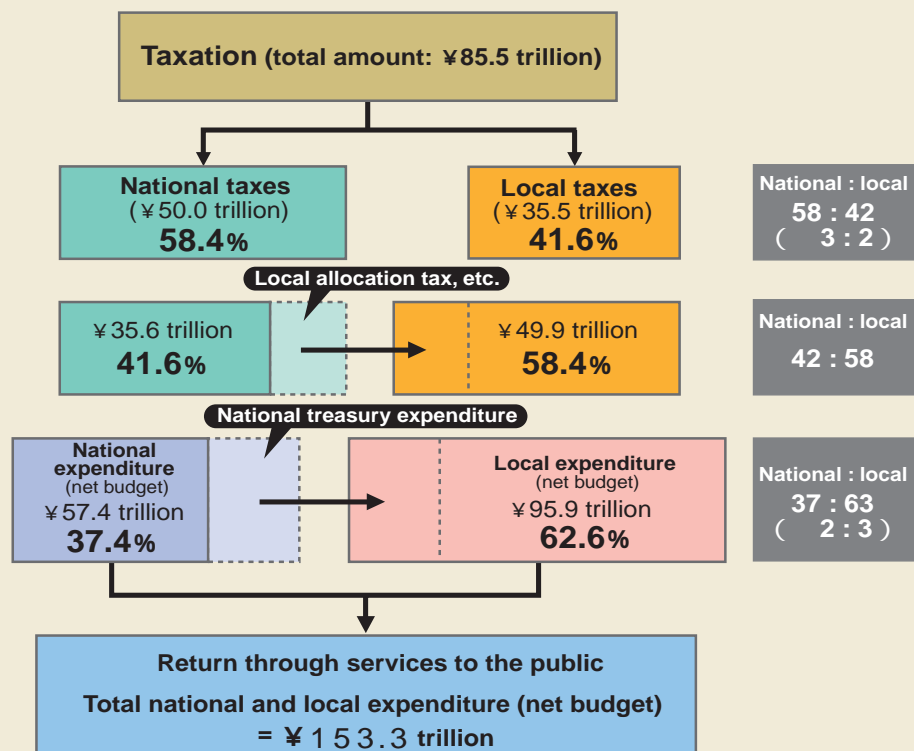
Taxation (total amount: ¥85.5 trillion)

National taxes
(¥50.0 trillion)
58.4%

Local taxes
(¥35.5 trillion)
41.6%

National : local
58 : 42
( 3 : 2 )

Local allocation tax, etc.

¥35.6 trillion
41.6%

¥49.9 trillion
58.4%

National : local
42 : 58

National treasury expenditure

National expenditure
(net budget)
¥57.4 trillion
37.4%

Local expenditure
(net budget)
¥95.9 trillion
62.6%

National : local
37 : 63
( 2 : 3 )

Return through services to the public

Total national and local expenditure (net budget)
= ¥153.3 trillion